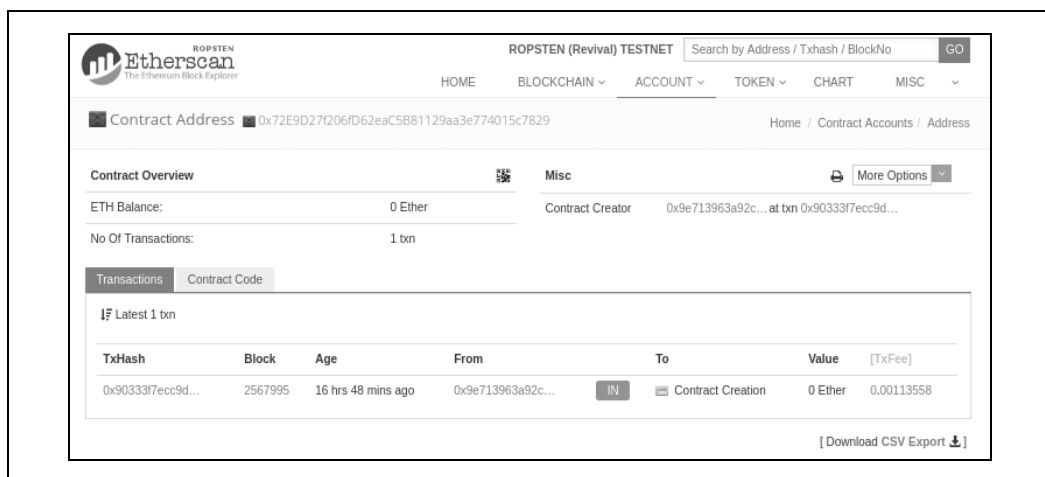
ROPSTEN
Etherscan
The Ethereum Block Explorer

ROPSTEN (Revival) TESTNET | Search by Address / Txhash / BlockNo | GO

HOME | BLOCKCHAIN ⌄ | ACCOUNT ⌄ | TOKEN ⌄ | CHART | MISC ⌄

Contract Address 0x72E9D27f206fD62eaC5B81129aa3e774015c7829

Home / Contract Accounts / Address

Contract Overview

| | |
|---|---|
| ETH Balance: | 0 Ether |
| No Of Transactions: | 1 txn |

Misc

More Options

| | |
|---|---|
| Contract Creator | 0x9e713963a92c... at txn 0x90333f7ecc9d... |

Transactions | Contract Code

Latest 1 txn

| TxHash | Block | Age | From | | To | Value | [TxFee] |
|---|---|---|---|---|---|---|---|
| 0x90333f7ecc9d... | 2567995 | 16 hrs 48 mins ago | 0x9e713963a92c... | IN | Contract Creation | 0 Ether | 0.00113558 |

[ Download CSV Export ]